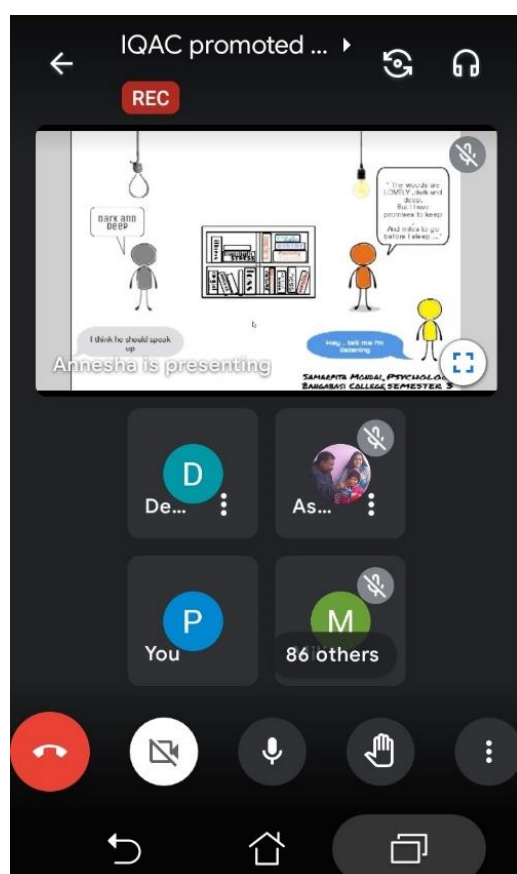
IQAC promoted ...

REC

Dark and Deep

" The woods are LOVELY , dark and deep, But I have promises to keep And miles to go before I sleep ..."

I think he should speak up

Hey .. tell me I'm listening

Annesha is presenting

Samarpita Mondal, Psychology Bangabasi College Semester 3

D
De...

As...

P
You

M
86 others